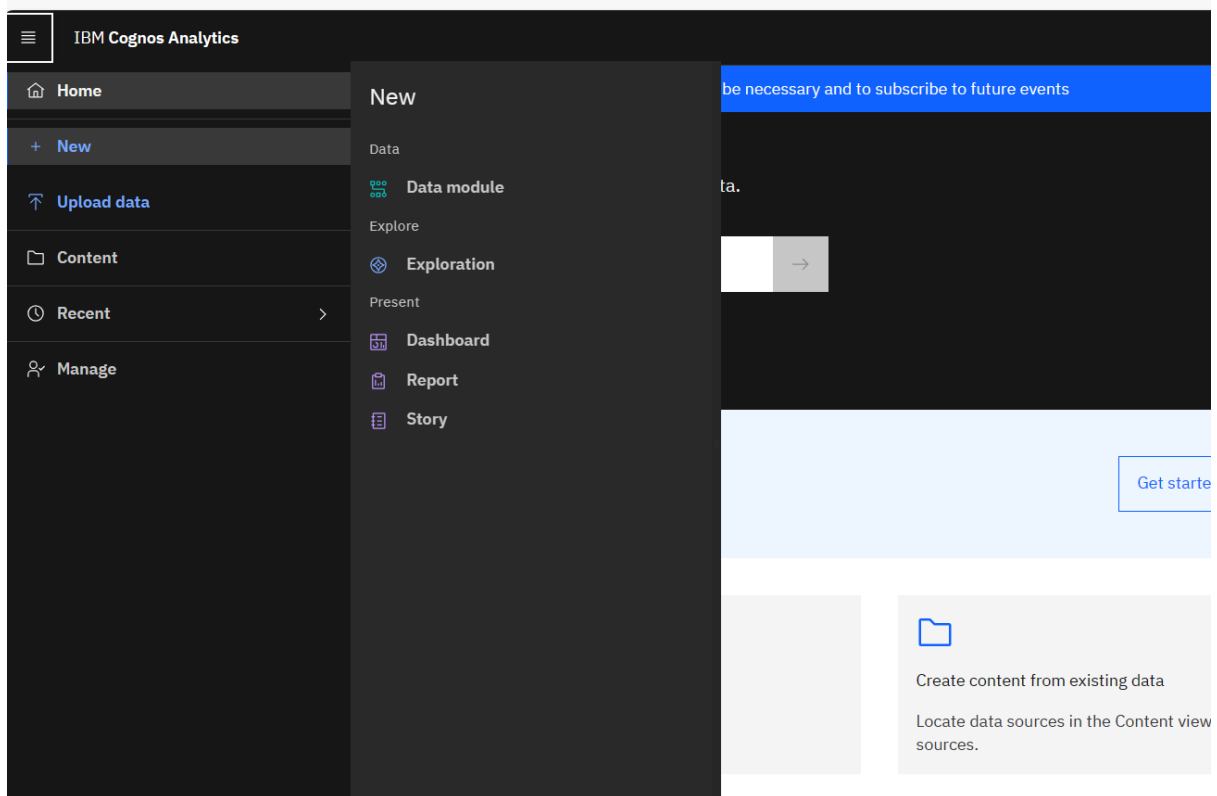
IBM Cognos Analytics

Home

+ New

Upload data

Content

Recent

Manage

New

Data

Data module

Explore

Exploration

Present

Dashboard

Report

Story

be necessary and to subscribe to future events

ta.

Get starte

Create content from existing data

Locate data sources in the Content view sources.